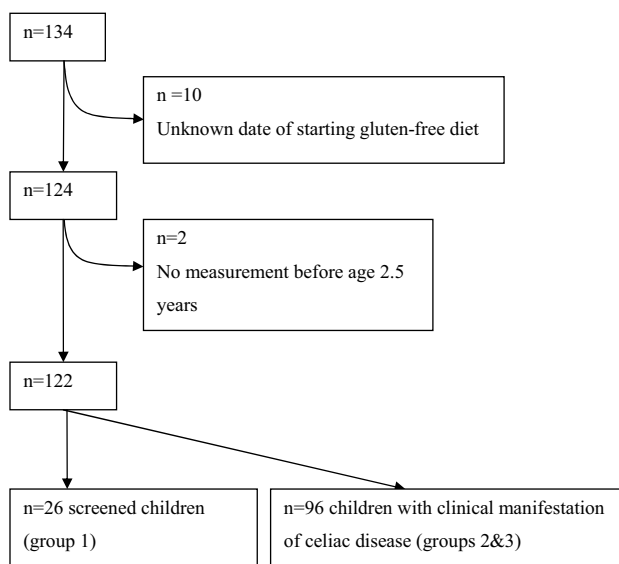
n=134

n =10
Unknown date of starting gluten-free diet

n=124

n=2
No measurement before age 2.5 years

n=122

n=26 screened children (group 1)

n=96 children with clinical manifestation of celiac disease (groups 2&3)